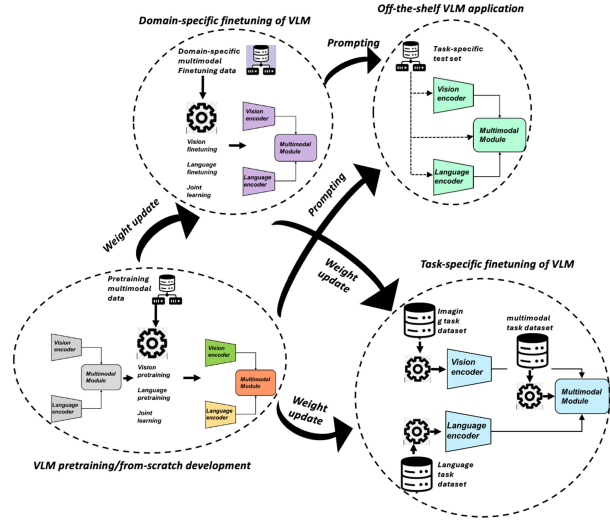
Domain-specific finetuning of VLM

Domain-specific multimodal Finetuning data

Vision finetuning

Language finetuning

Joint learning

Vision encoder

Multimodal Module

Language encoder

Prompting

Off-the-shelf VLM application

Task-specific test set

Vision encoder

Multimodal Module

Language encoder

Prompting

Weight update

Weight update

Pretraining multimodal data

Vision encoder

Multimodal Module

Language encoder

Vision pretraining

Language pretraining

Joint learning

Vision encoder

Multimodal Module

Language encoder

Weight update

VLM pretraining/from-scratch development

Task-specific finetuning of VLM

Imaging task dataset

multimodal task dataset

Vision encoder

Multimodal Module

Language encoder

Language task dataset